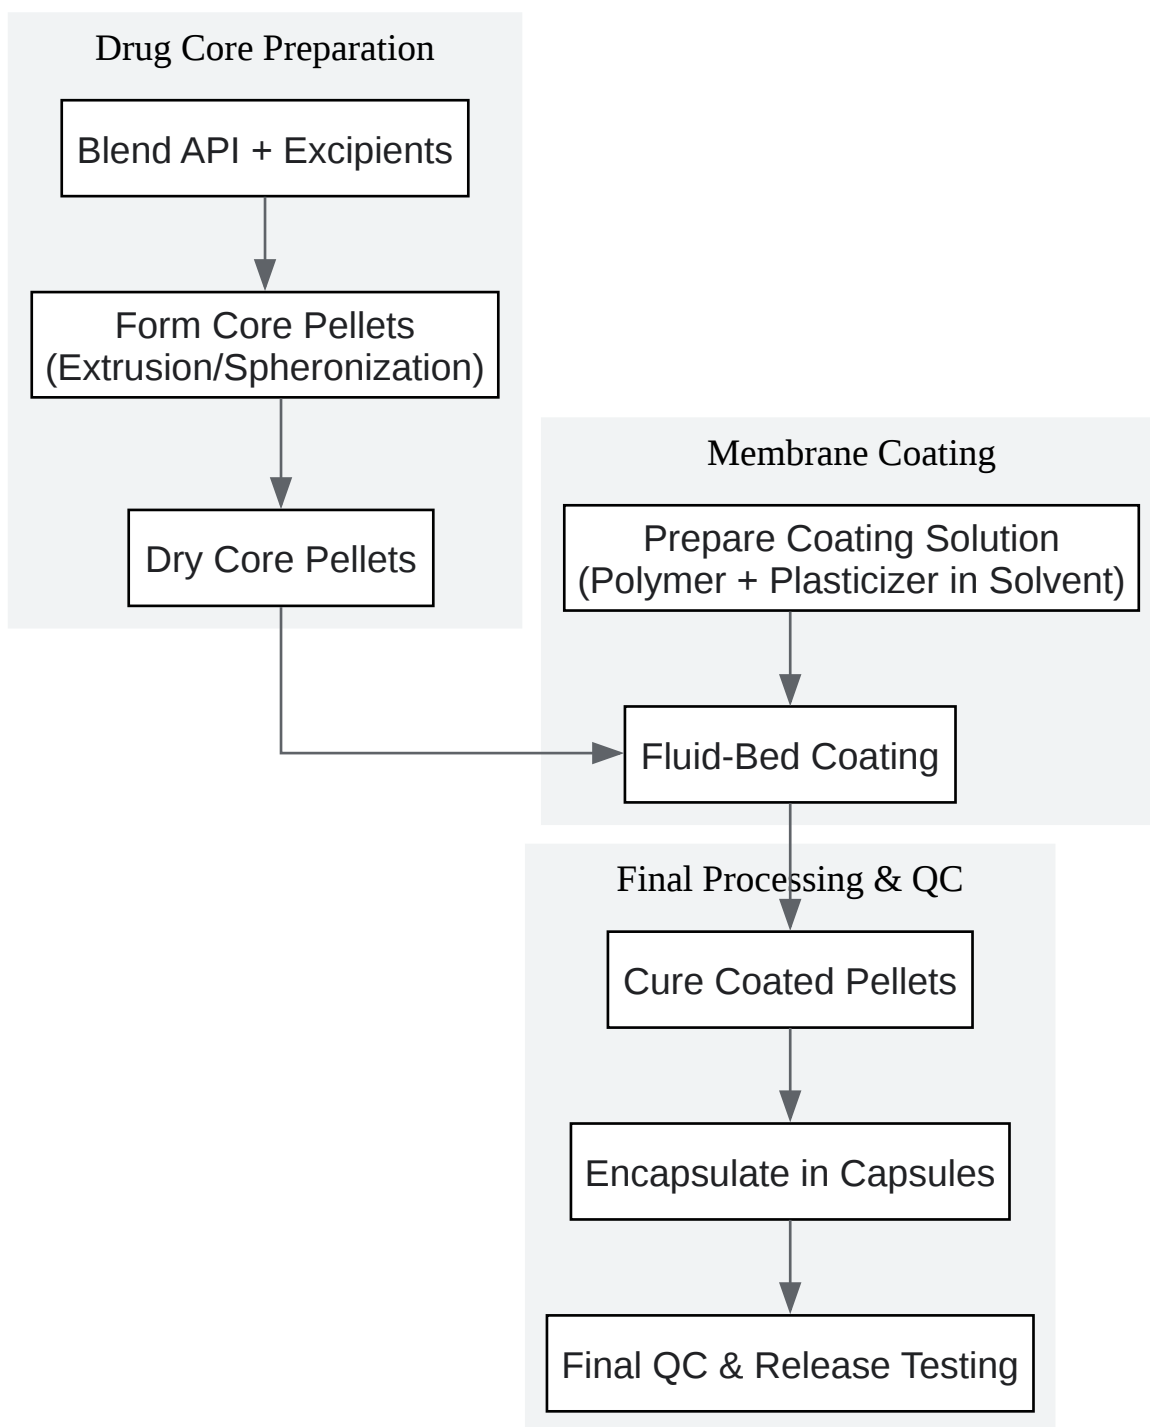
Drug Core Preparation

Blend API + Excipients

Form Core Pellets (Extrusion/Spheronization)

Dry Core Pellets

Membrane Coating

Prepare Coating Solution (Polymer + Plasticizer in Solvent)

Fluid-Bed Coating

Final Processing & QC

Cure Coated Pellets

Encapsulate in Capsules

Final QC & Release Testing